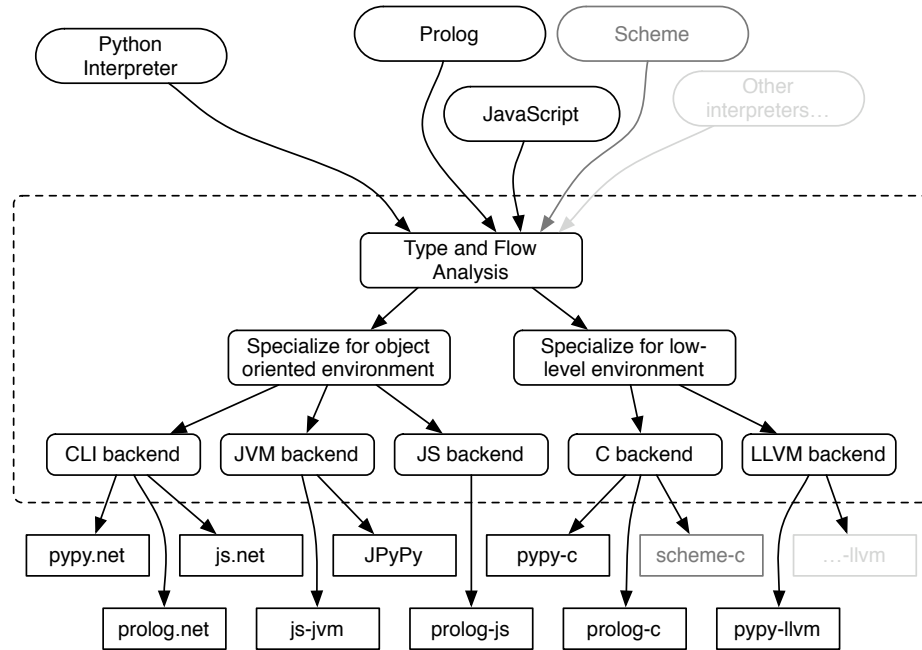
Python Interpreter

Prolog

Scheme

JavaScript

Other interpreters…

Type and Flow Analysis

Specialize for object oriented environment

Specialize for low-level environment

CLI backend

JVM backend

JS backend

C backend

LLVM backend

pypy.net

js.net

JPyPy

pypy-c

scheme-c

…-llvm

prolog.net

js-jvm

prolog-js

prolog-c

pypy-llvm